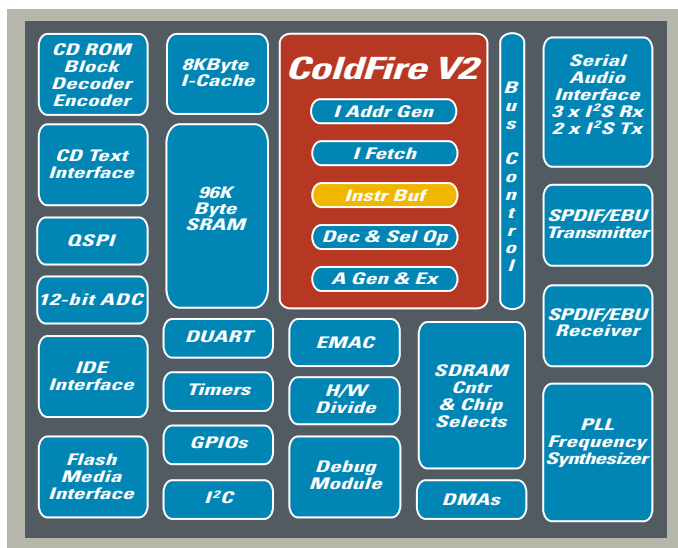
CD ROM Block Decoder Encoder

CD Text Interface

QSPI

12-bit ADC

IDE Interface

Flash Media Interface

8KByte I-Cache

96K Byte SRAM

DUART

Timers

GPIOs

I²C

ColdFire V2

I Addr Gen

I Fetch

Instr Buf

Dec & Sel Op

A Gen & Ex

Bus Control

EMAC

H/W Divide

Debug Module

SDRAM Cntr & Chip Selects

DMAs

Serial Audio Interface 3 x I²S Rx 2 x I²S Tx

SPDIF/EBU Transmitter

SPDIF/EBU Receiver

PLL Frequency Synthesizer